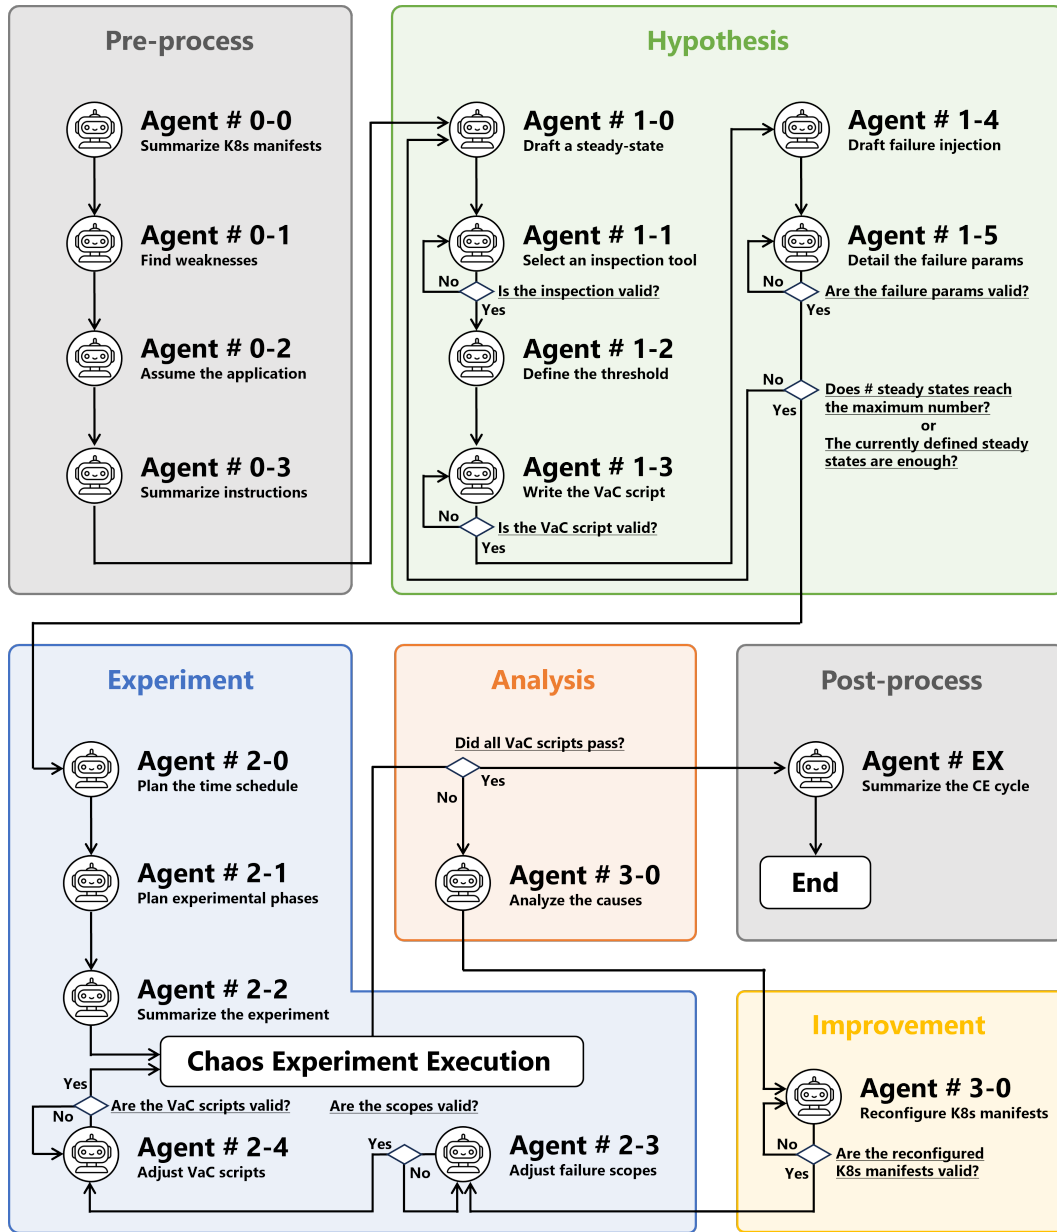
Pre-process

Agent # 0-0
Summarize K8s manifests

Agent # 0-1
Find weaknesses

Agent # 0-2
Assume the application

Agent # 0-3
Summarize instructions

Hypothesis

Agent # 1-0
Draft a steady-state

Agent # 1-1
Select an inspection tool

No
Is the inspection valid?
Yes

Agent # 1-2
Define the threshold

Agent # 1-3
Write the VaC script

No
Is the VaC script valid?
Yes

Agent # 1-4
Draft failure injection

Agent # 1-5
Detail the failure params

No
Are the failure params valid?
Yes

No
Yes
Does # steady states reach the maximum number?
or
The currently defined steady states are enough?

Experiment

Agent # 2-0
Plan the time schedule

Agent # 2-1
Plan experimental phases

Agent # 2-2
Summarize the experiment

Chaos Experiment Execution

Yes
No
Are the VaC scripts valid?

Agent # 2-4
Adjust VaC scripts

Are the scopes valid?
Yes
No

Agent # 2-3
Adjust failure scopes

Analysis

Did all VaC scripts pass?
Yes
No

Agent # 3-0
Analyze the causes

Post-process

Agent # EX
Summarize the CE cycle

End

Improvement

Agent # 3-0
Reconfigure K8s manifests

No
Are the reconfigured K8s manifests valid?
Yes